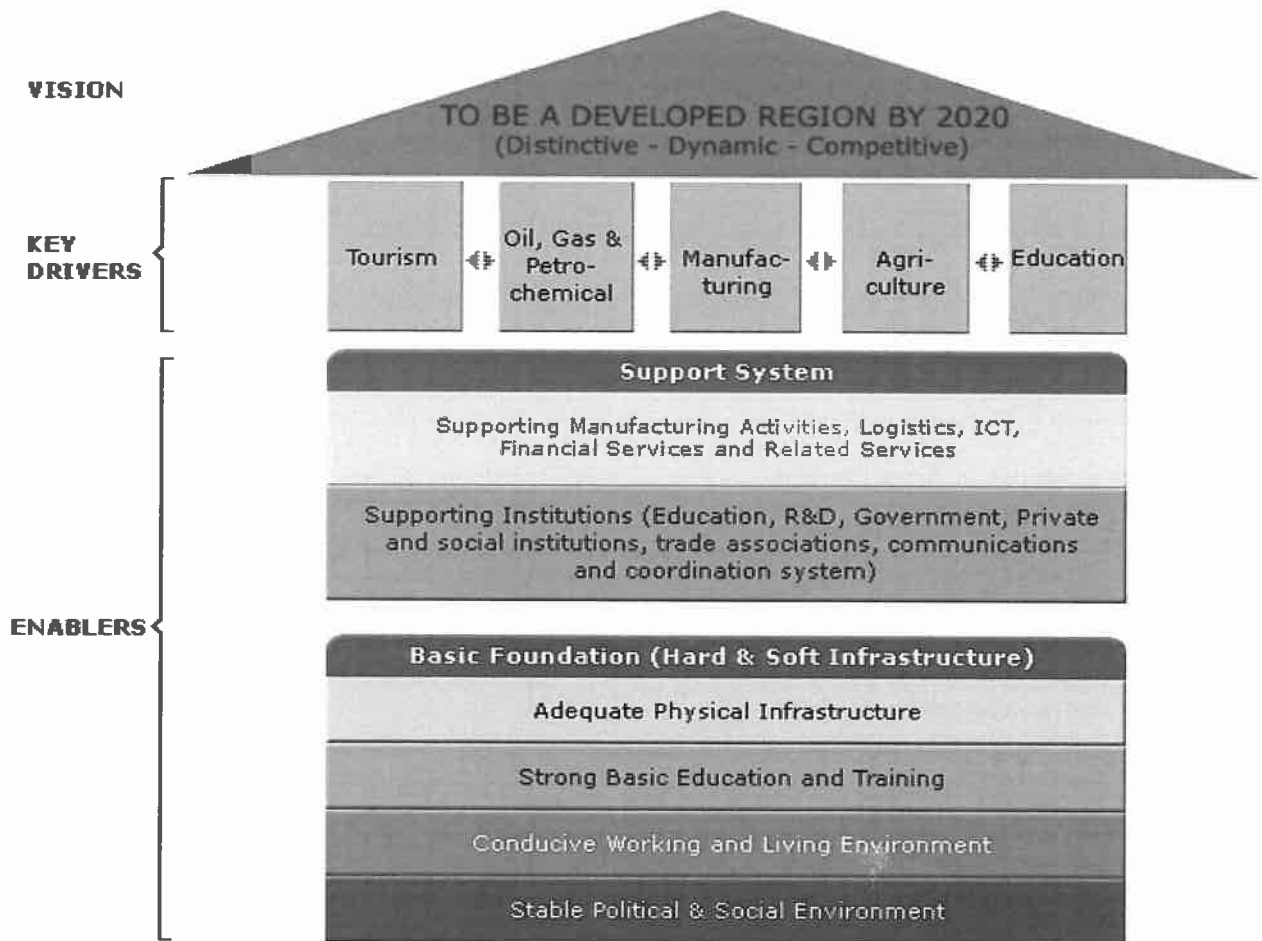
VISION

TO BE A DEVELOPED REGION BY 2020
(Distinctive - Dynamic - Competitive)

KEY DRIVERS

Tourism

Oil, Gas & Petrochemical

Manufacturing

Agriculture

Education

ENABLERS

Support System

Supporting Manufacturing Activities, Logistics, ICT, Financial Services and Related Services

Supporting Institutions (Education, R&D, Government, Private and social institutions, trade associations, communications and coordination system)

Basic Foundation (Hard & Soft Infrastructure)

Adequate Physical Infrastructure

Strong Basic Education and Training

Conducive Working and Living Environment

Stable Political & Social Environment